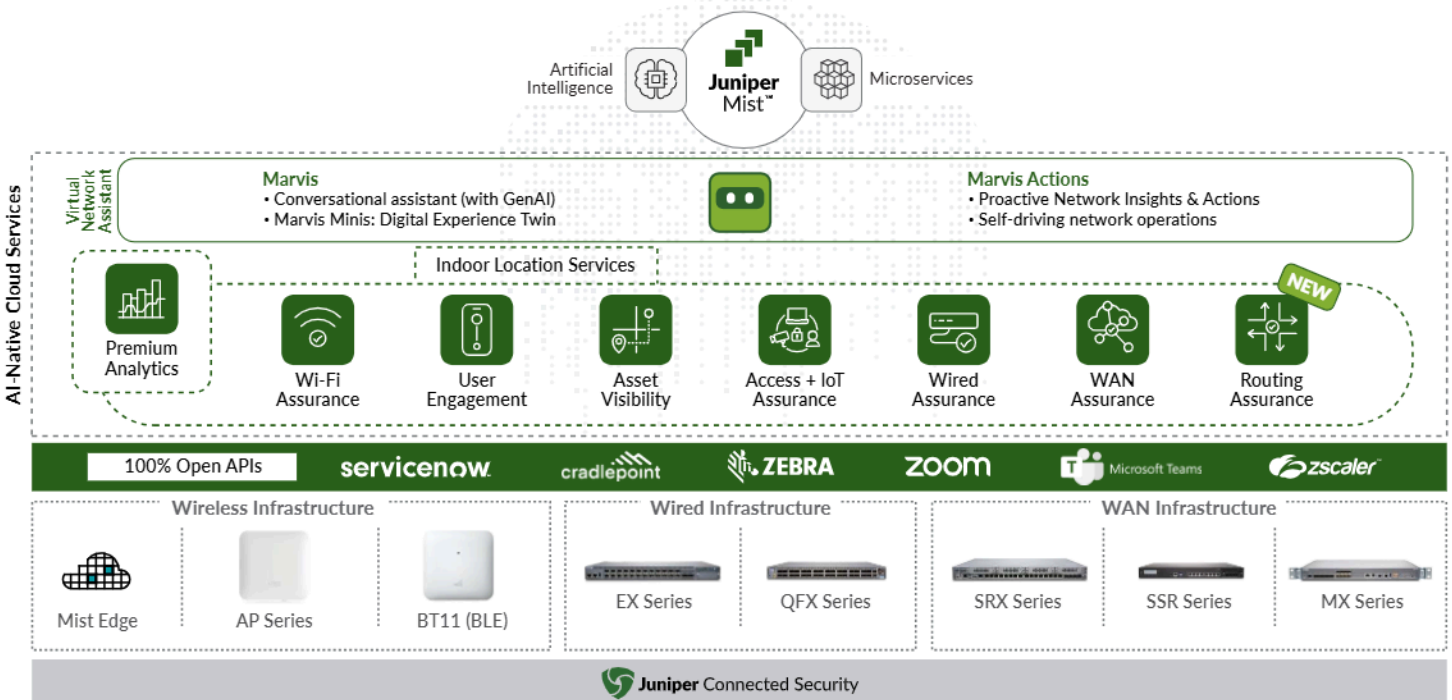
Artificial Intelligence

Juniper Mist™

Microservices

AI-Native Cloud Services

Virtual Network Assistant

Marvis
• Conversational assistant (with GenAI)
• Marvis Minis: Digital Experience Twin

Marvis Actions
• Proactive Network Insights & Actions
• Self-driving network operations

Indoor Location Services

NEW

Premium Analytics

Wi-Fi Assurance

User Engagement

Asset Visibility

Access + IoT Assurance

Wired Assurance

WAN Assurance

Routing Assurance

100% Open APIs

servicenow

cradlepoint

ZEBRA

zoom

Microsoft Teams

zscaler

Wireless Infrastructure

Mist Edge

AP Series

BT11 (BLE)

Wired Infrastructure

EX Series

QFX Series

WAN Infrastructure

SRX Series

SSR Series

MX Series

Juniper Connected Security